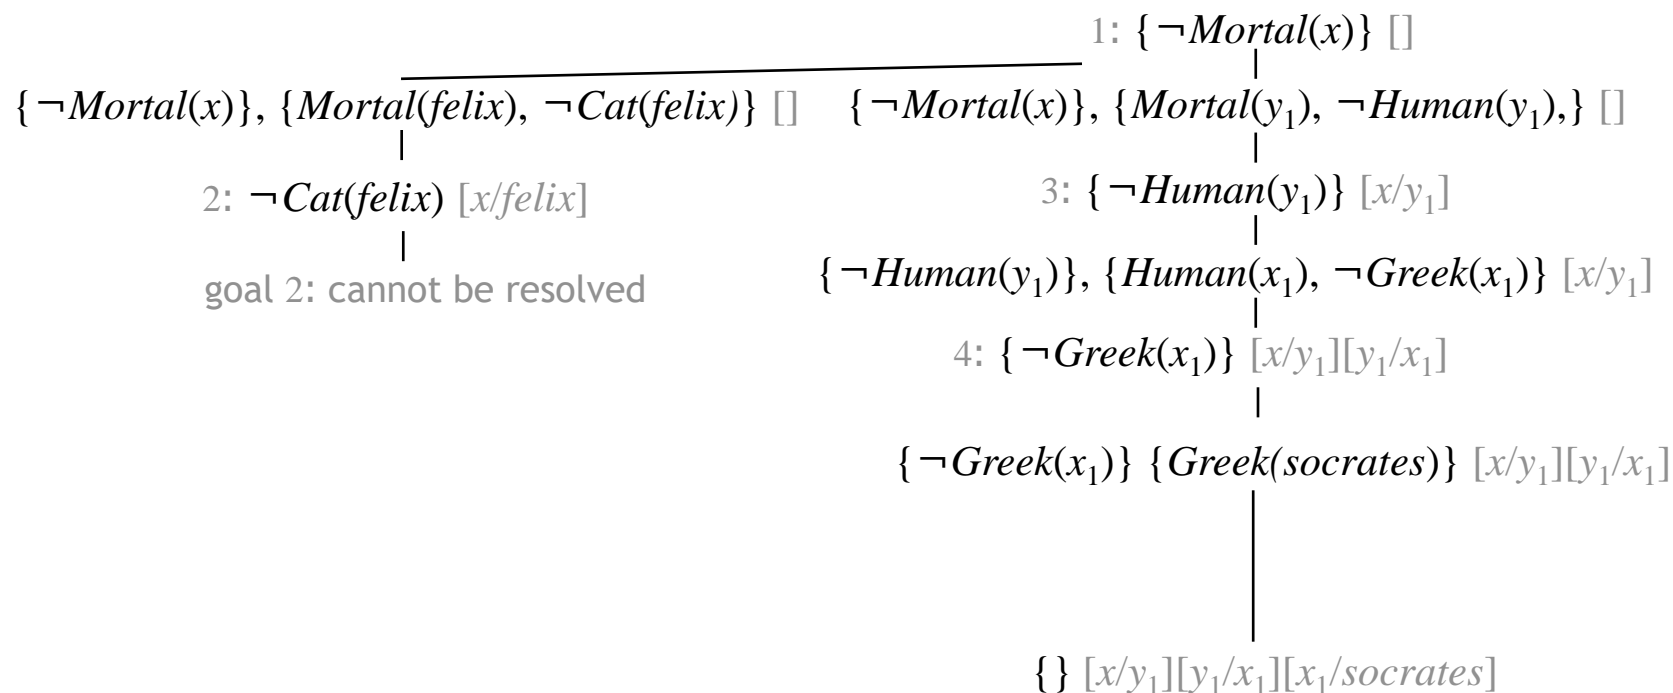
1: $\{\neg Mortal(x)\}$ []

$\{\neg Mortal(x)\}$, $\{Mortal(felix), \neg Cat(felix)\}$ []

2: $\neg Cat(felix)$ $[x/felix]$

goal 2: cannot be resolved

$\{\neg Mortal(x)\}$, $\{Mortal(y_1), \neg Human(y_1),\}$ []

3: $\{\neg Human(y_1)\}$ $[x/y_1]$

$\{\neg Human(y_1)\}$, $\{Human(x_1), \neg Greek(x_1)\}$ $[x/y_1]$

4: $\{\neg Greek(x_1)\}$ $[x/y_1][y_1/x_1]$

$\{\neg Greek(x_1)\}$ $\{Greek(socrates)\}$ $[x/y_1][y_1/x_1]$

$\{\}$ $[x/y_1][y_1/x_1][x_1/socrates]$